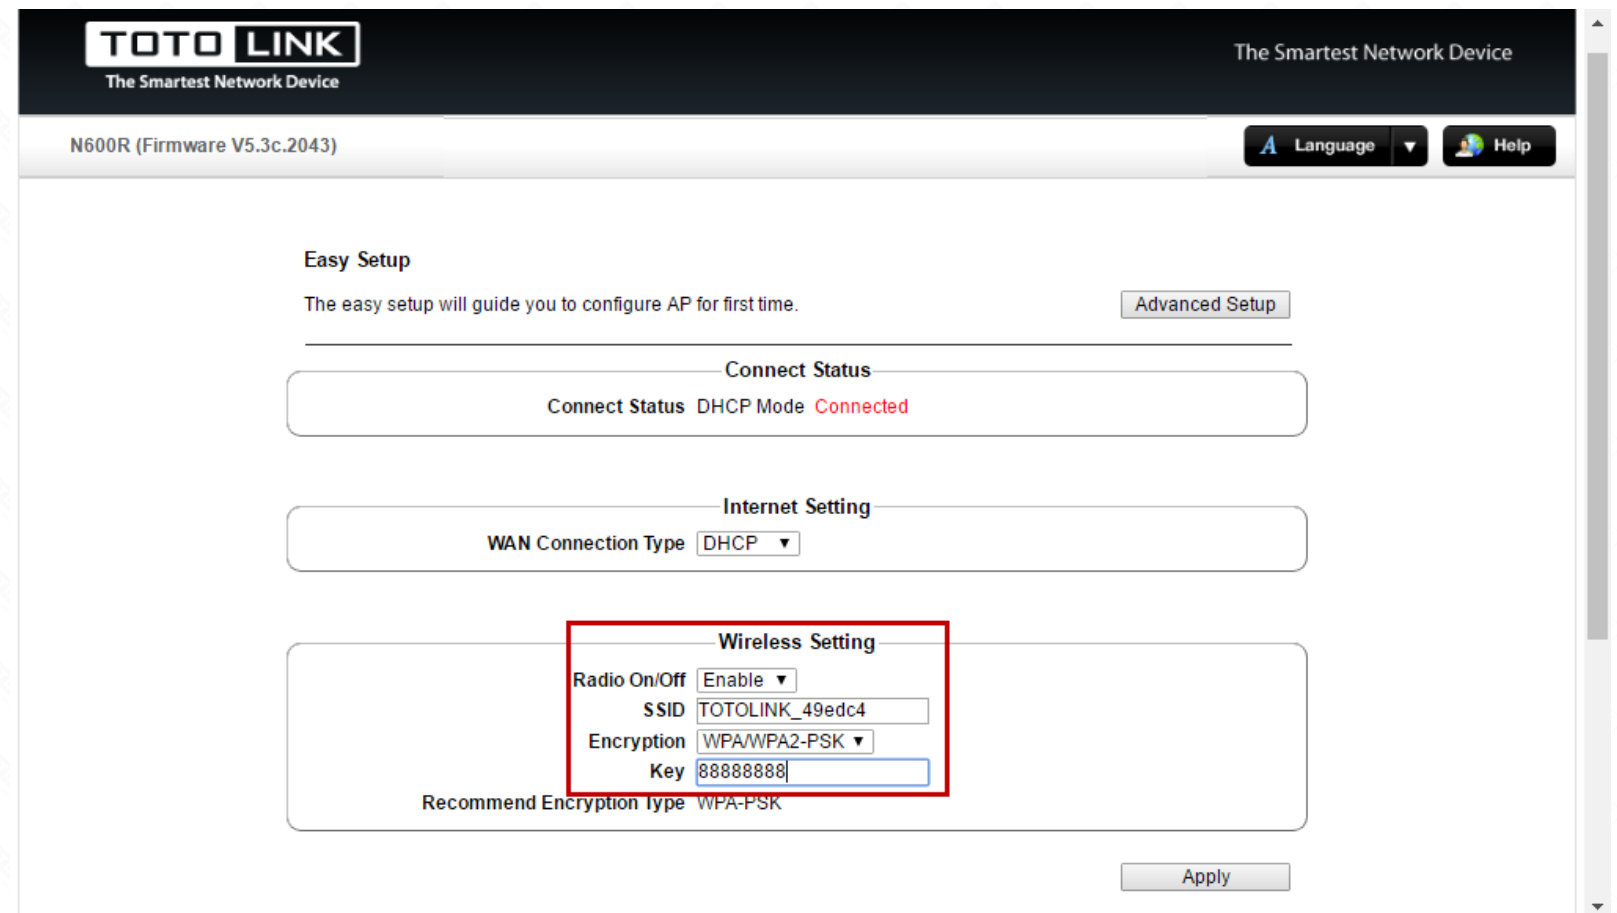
TOTO LINK
The Smartest Network Device

The Smartest Network Device

N600R (Firmware V5.3c.2043)

Language ▼ Help

Easy Setup

The easy setup will guide you to configure AP for first time.

Advanced Setup

Connect Status

Connect Status DHCP Mode Connected

Internet Setting

WAN Connection Type DHCP ▼

Wireless Setting

Radio On/Off Enable ▼

SSID TOTOLINK_49edc4

Encryption WPA/WPA2-PSK ▼

Key 88888888

Recommend Encryption Type WPA-PSK

Apply